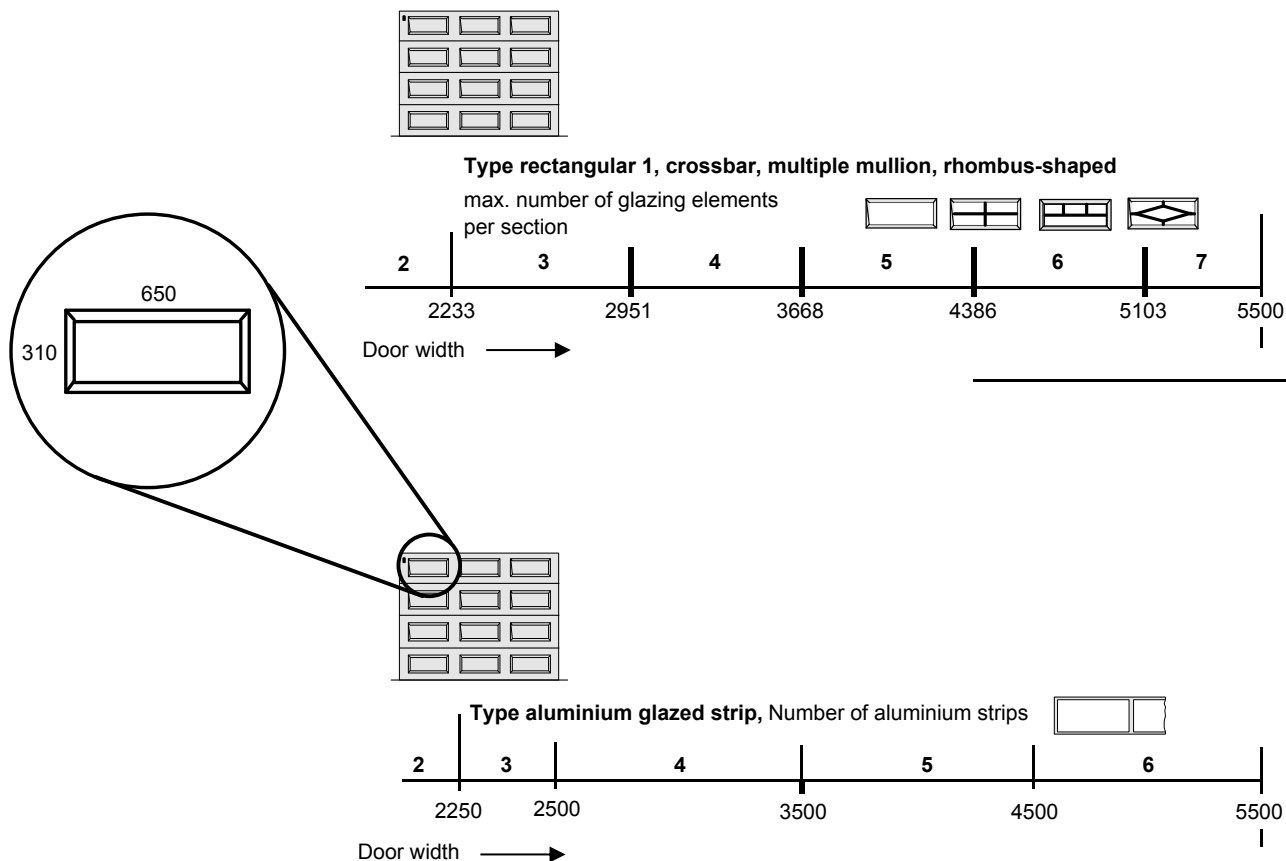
Type rectangular 1, crossbar, multiple mullion, rhombus-shaped

max. number of glazing elements per section

2 3 4 5 6 7

2233 2951 3668 4386 5103 5500

Door width

650

310

Type aluminium glazed strip, Number of aluminium strips

2 3 4 5 6

2250 2500 3500 4500 5500

Door width